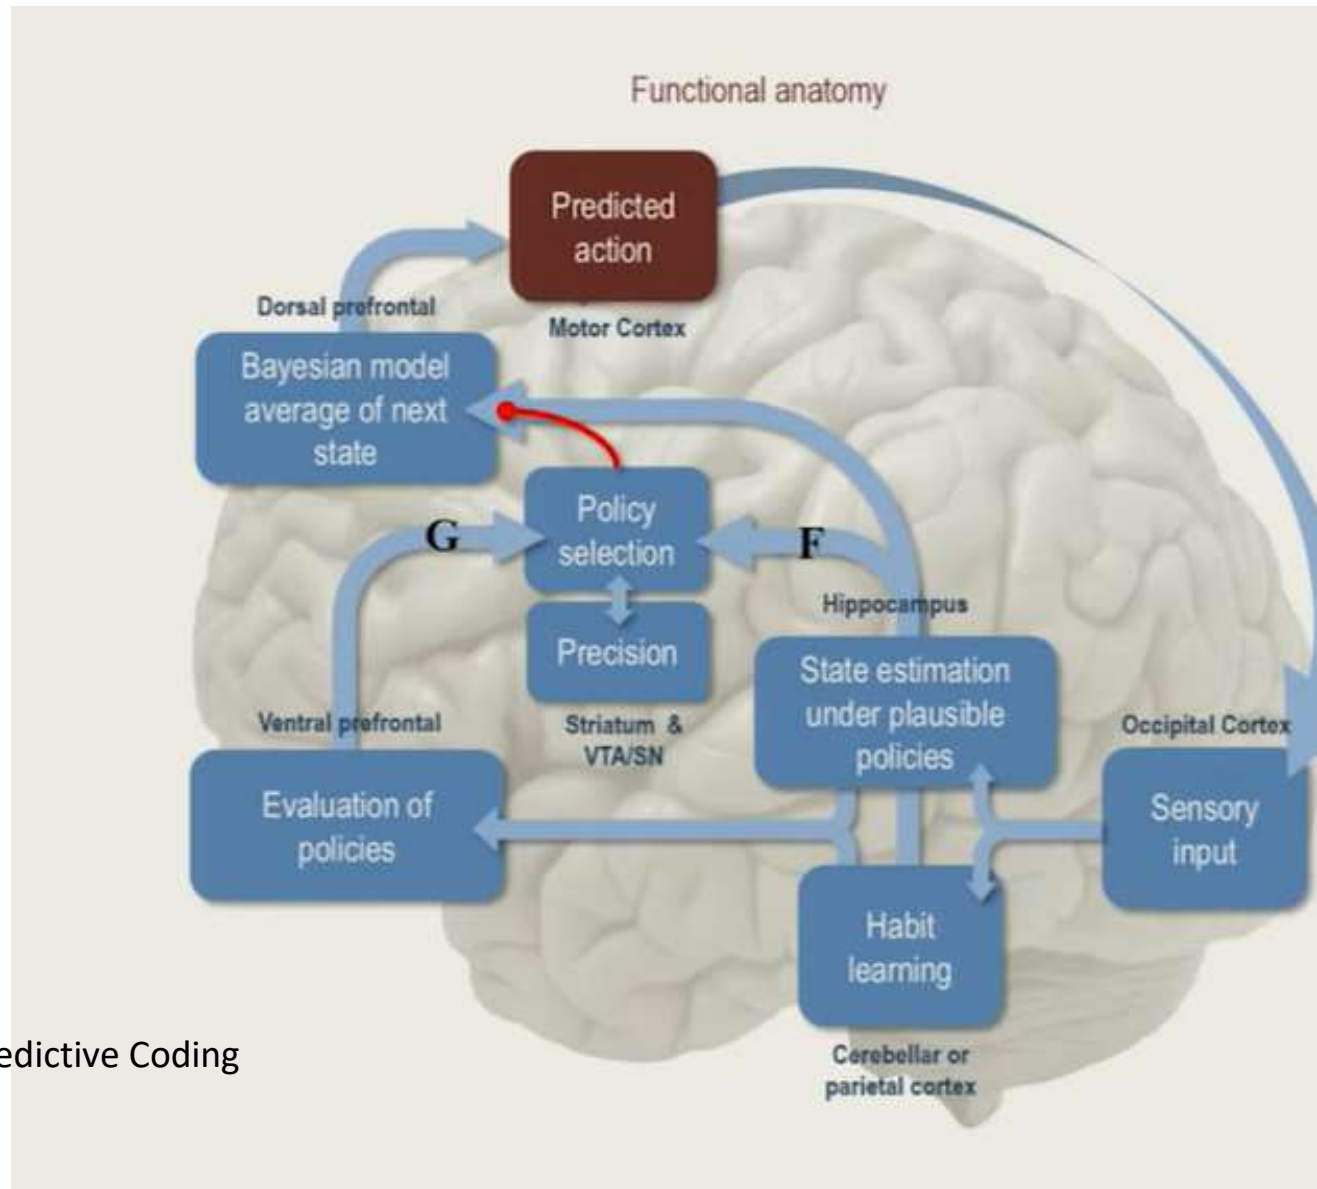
Functional anatomy

Predicted action

Motor Cortex

Dorsal prefrontal

Bayesian model average of next state

Policy selection

G

F

Precision

Hippocampus

State estimation under plausible policies

Striatum & VTA/SN

Ventral prefrontal

Occipital Cortex

Evaluation of policies

Sensory input

Habit learning

Cerebellar or parietal cortex

edictive Coding